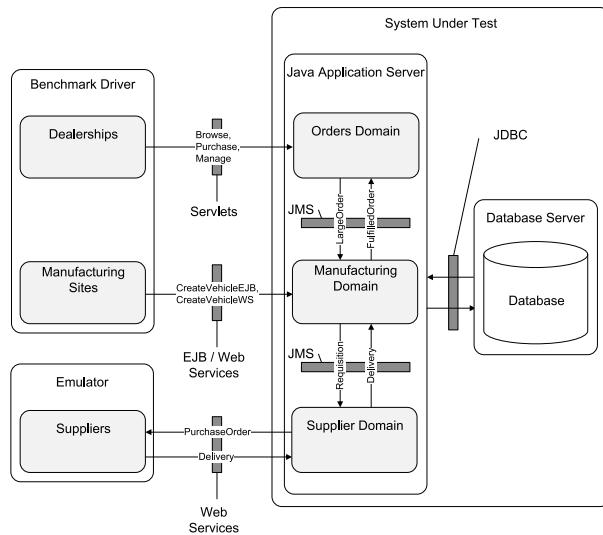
System Under Test

Benchmark Driver

Dealerships

Browse, Purchase, Manage

Servlets

Manufacturing Sites

CreateVehicleEJB, CreateVehicleWS

EJB / Web Services

Emulator

Suppliers

PurchaseOrder

Delivery

Web Services

Java Application Server

Orders Domain

JMS

LargeOrder

FulfilledOrder

Manufacturing Domain

JMS

Requisition

Delivery

Supplier Domain

JDBC

Database Server

Database